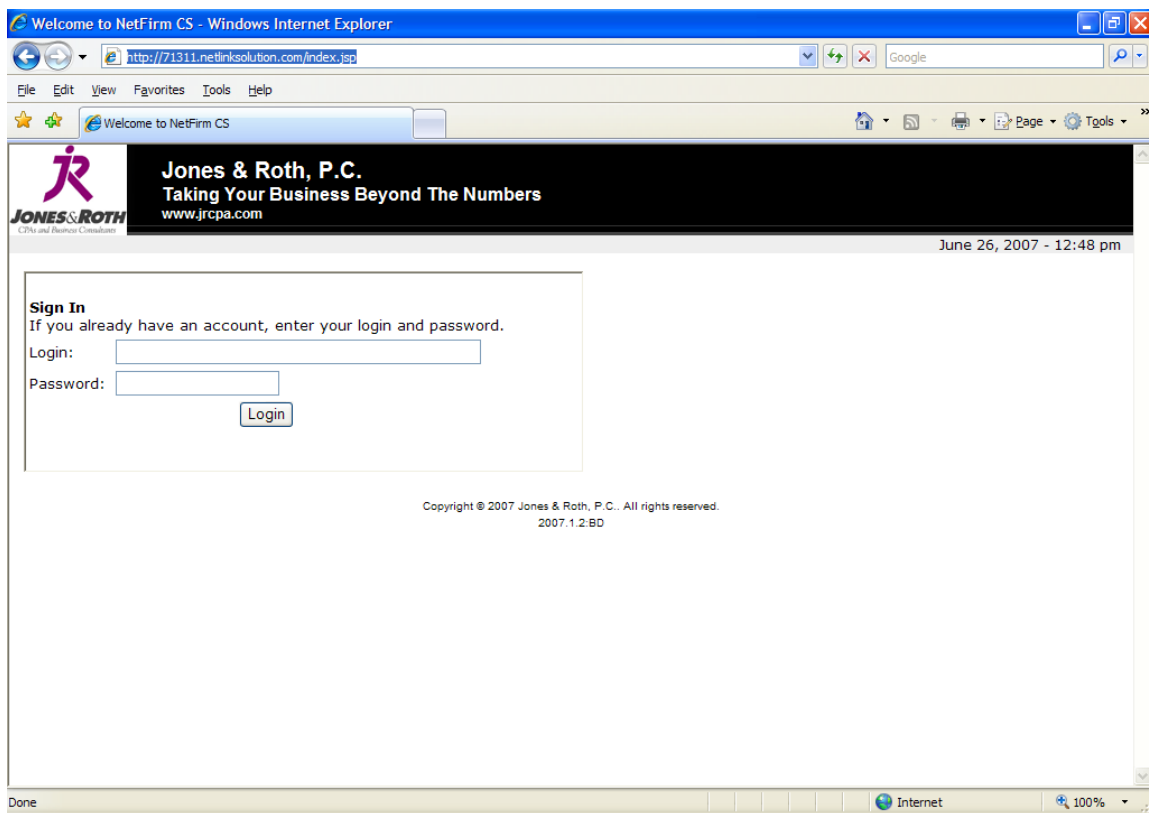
Welcome to NetFirm CS - Windows Internet Explorer

http://71311.netlinksolution.com/index.jsp

Google

File Edit View Favorites Tools Help

Welcome to NetFirm CS

Page Tools

JR
JONES&ROTH
CPAs and Business Consultants

Jones & Roth, P.C.
Taking Your Business Beyond The Numbers
www.jrcpa.com

June 26, 2007 - 12:48 pm

Sign In
If you already have an account, enter your login and password.
Login:
Password:
Login

Copyright © 2007 Jones & Roth, P.C.. All rights reserved.
2007.1.2:BD

Done

Internet

100%